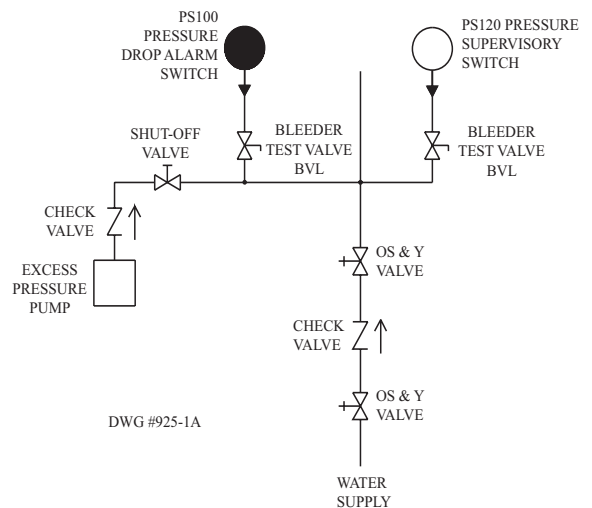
PS100 PRESSURE DROP ALARM SWITCH

PS120 PRESSURE SUPERVISORY SWITCH

SHUT-OFF VALVE

BLEEDER TEST VALVE BVL

BLEEDER TEST VALVE BVL

CHECK VALVE

EXCESS PRESSURE PUMP

OS & Y VALVE

CHECK VALVE

OS & Y VALVE

DWG #925-1A

WATER SUPPLY